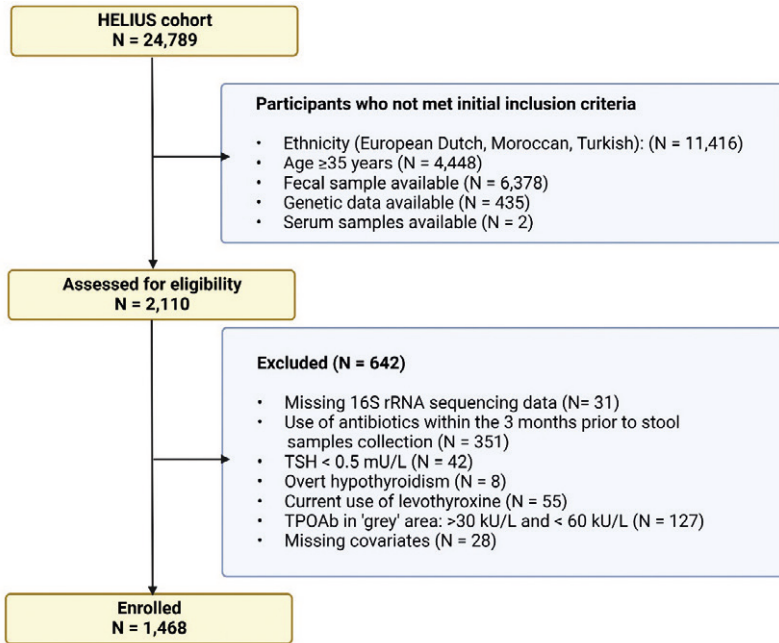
HELIUS cohort
N = 24,789

Participants who not met initial inclusion criteria

- Ethnicity (European Dutch, Moroccan, Turkish): (N = 11,416)
- Age ≥35 years (N = 4,448)
- Fecal sample available (N = 6,378)
- Genetic data available (N = 435)
- Serum samples available (N = 2)

Assessed for eligibility
N = 2,110

Excluded (N = 642)

- Missing 16S rRNA sequencing data (N= 31)
- Use of antibiotics within the 3 months prior to stool samples collection (N = 351)
- TSH < 0.5 mU/L (N = 42)
- Overt hypothyroidism (N = 8)
- Current use of levothyroxine (N = 55)
- TPOAb in 'grey' area: >30 kU/L and < 60 kU/L (N = 127)
- Missing covariates (N = 28)

Enrolled
N = 1,468